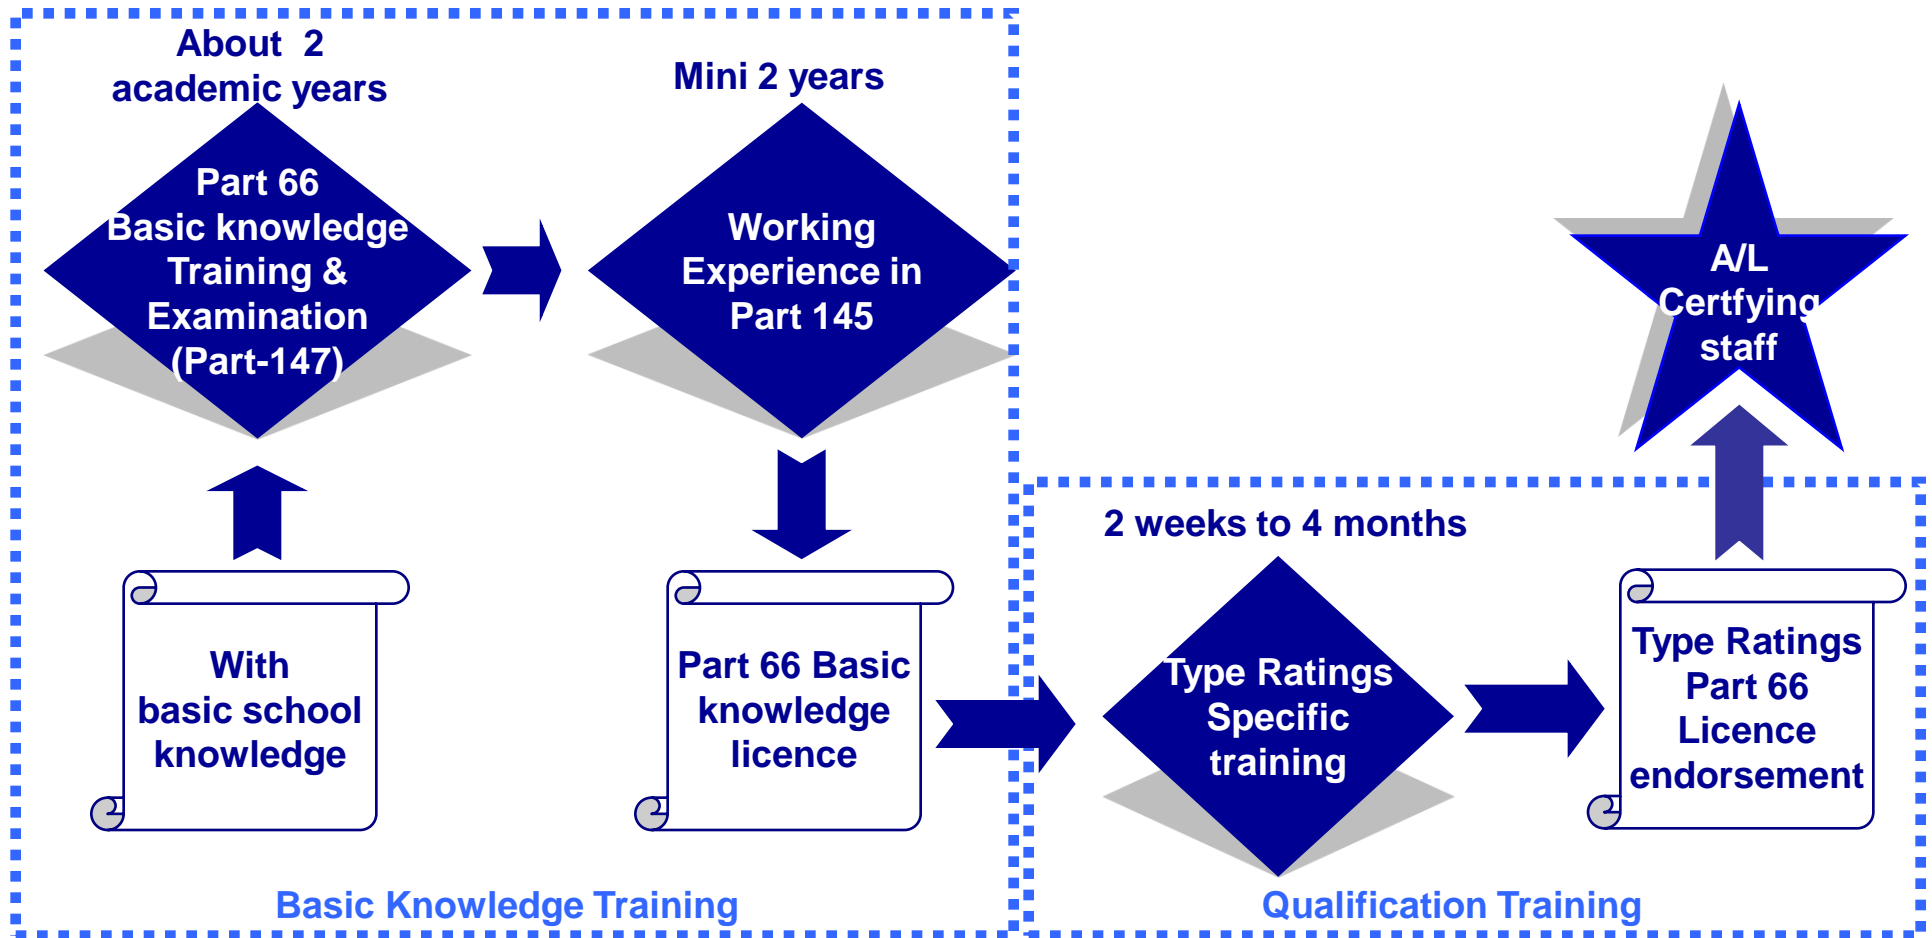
About 2 academic years

Part 66 Basic knowledge Training & Examination (Part-147)

Mini 2 years

Working Experience in Part 145

A/L Certfying staff

With basic school knowledge

Part 66 Basic knowledge licence

2 weeks to 4 months

Type Ratings Specific training

Type Ratings Part 66 Licence endorsement

Basic Knowledge Training

Qualification Training